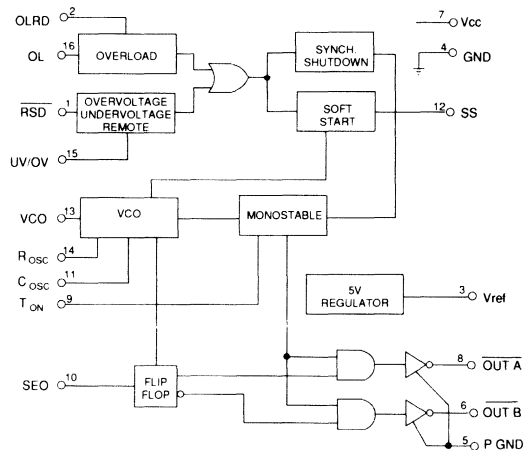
OLRD 2
OL 16
OVERLOAD
$\overline{RSD}$ 1
OVERVOLTAGE UNDERVOLTAGE REMOTE
UV/OV 15
SYNCH. SHUTDOWN
SOFT START
12 SS
7 Vcc
4 GND
VCO 13
VCO
MONOSTABLE
$R_{OSC}$ 14
$C_{OSC}$ 11
$T_{ON}$ 9
5V REGULATOR
3 Vref
SEO 10
FLIP FLOP
8 $\overline{OUT\ A}$
6 $\overline{OUT\ B}$
5 P GND